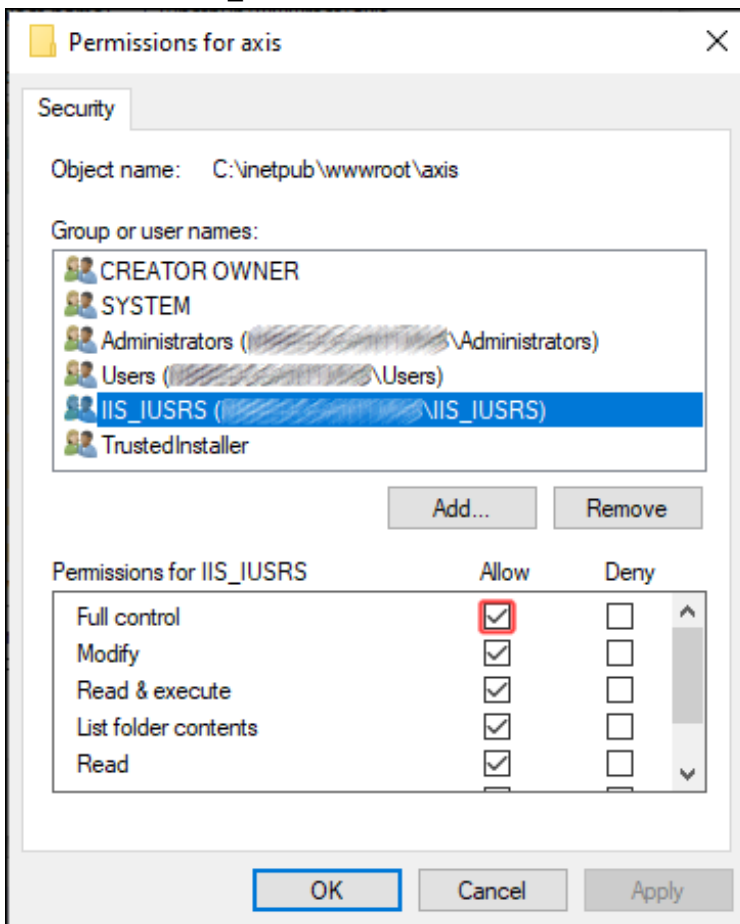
Permissions for axis

Security

Object name: C:\inetpub\wwwroot\axis

Group or user names:

CREATOR OWNER
SYSTEM
Administrators ([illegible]\Administrators)
Users ([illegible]\Users)
IIS_IUSRS ([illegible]\IIS_IUSRS)
TrustedInstaller

Add...
Remove

| Permissions for IIS_IUSRS | Allow | Deny |
|---|---|---|
| Full control | ☑ | ☐ |
| Modify | ☑ | ☐ |
| Read & execute | ☑ | ☐ |
| List folder contents | ☑ | ☐ |
| Read | ☑ | ☐ |

OK
Cancel
Apply